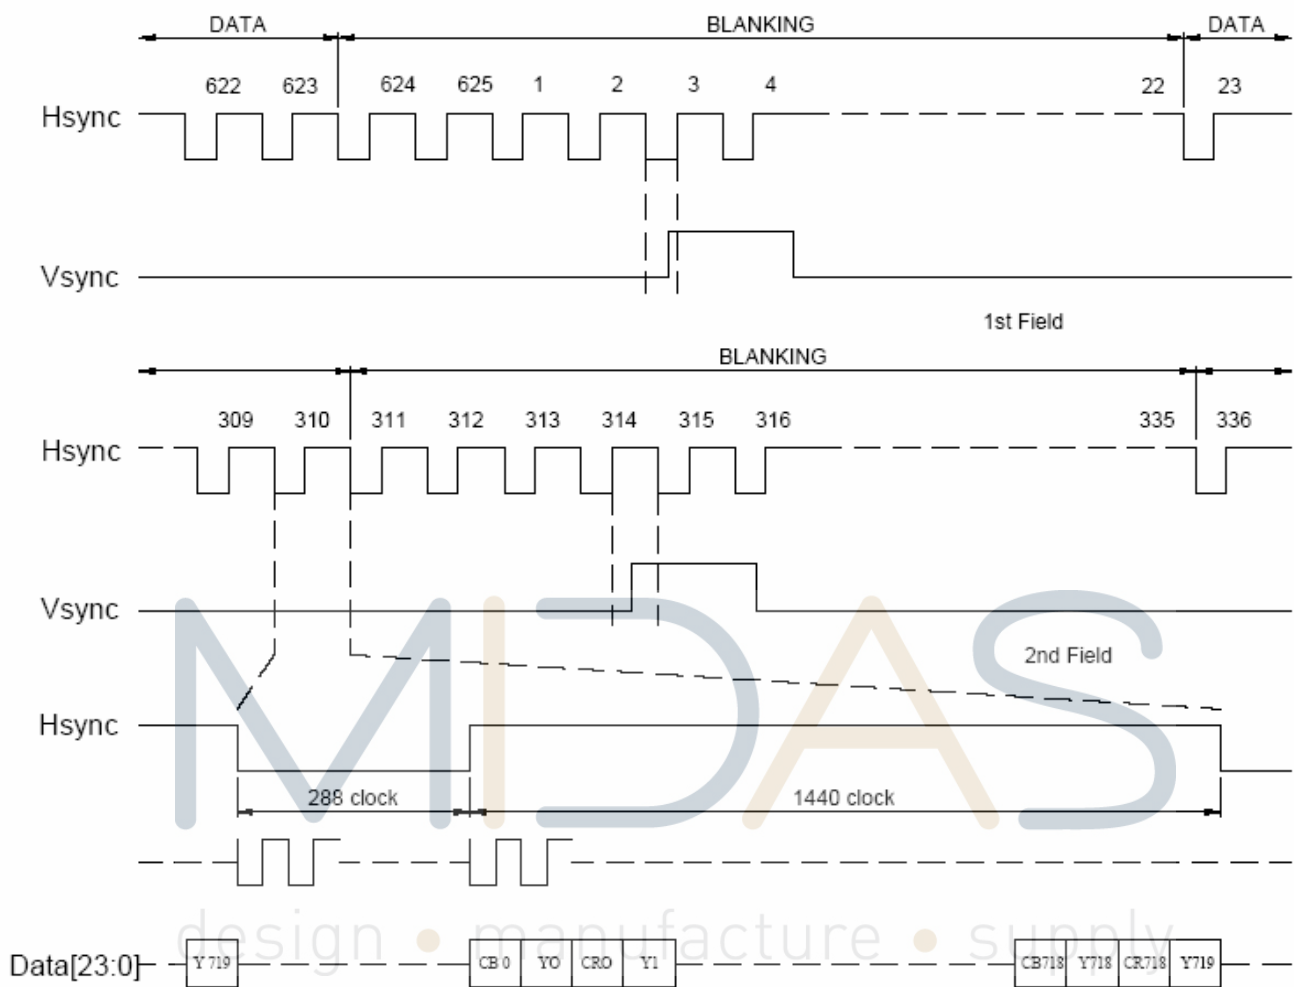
DATA
BLANKING
DATA

622 623 624 625 1 2 3 4 22 23

Hsync

Vsync

1st Field

BLANKING

309 310 311 312 313 314 315 316 335 336

Hsync

Vsync

2nd Field

Hsync

288 clock

1440 clock

Data[23:0]

Y 719

CB 0

YO

CRO

Y1

CB718

Y718

CR718

Y719

MIDAS

design • manufacture • supply